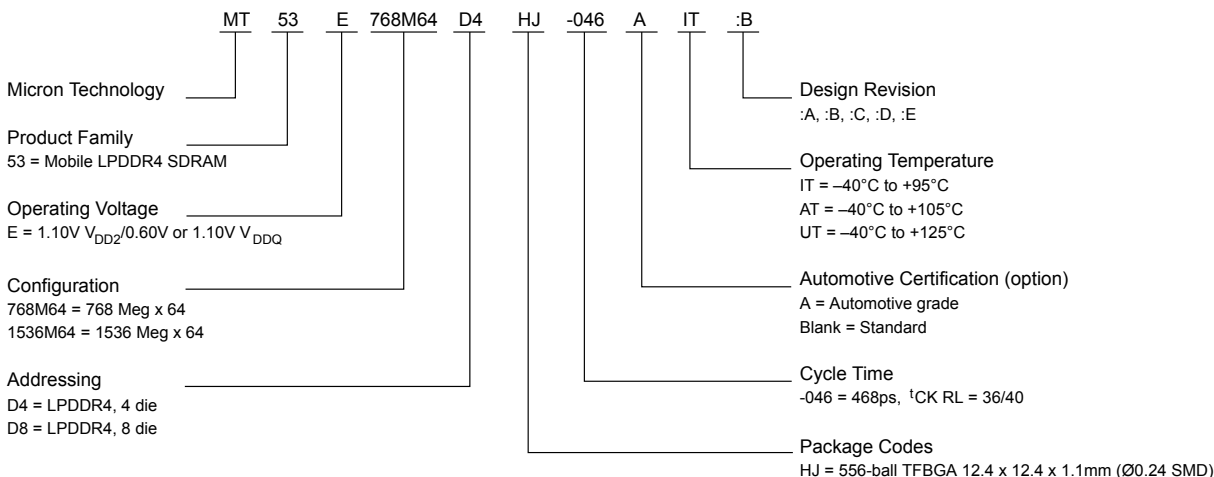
MT 53 E 768M64 D4 HJ -046 A IT :B

Micron Technology

Product Family
53 = Mobile LPDDR4 SDRAM

Operating Voltage
E = 1.10V $V_{DD2}$/0.60V or 1.10V $V_{DDQ}$

Configuration
768M64 = 768 Meg x 64
1536M64 = 1536 Meg x 64

Addressing
D4 = LPDDR4, 4 die
D8 = LPDDR4, 8 die

Design Revision
:A, :B, :C, :D, :E

Operating Temperature
IT = –40°C to +95°C
AT = –40°C to +105°C
UT = –40°C to +125°C

Automotive Certification (option)
A = Automotive grade
Blank = Standard

Cycle Time
-046 = 468ps, $^{t}$CK RL = 36/40

Package Codes
HJ = 556-ball TFBGA 12.4 x 12.4 x 1.1mm (Ø0.24 SMD)